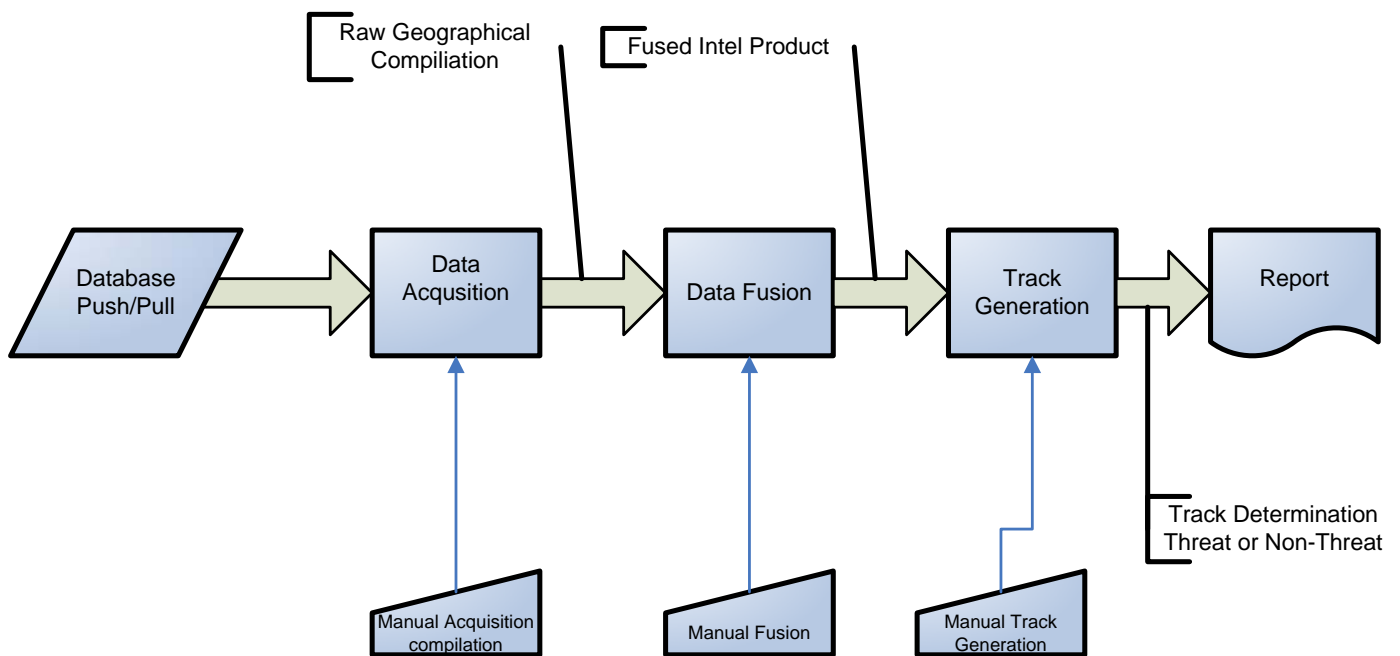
Raw Geographical Compilation

Fused Intel Product

Database Push/Pull

Data Acqusition

Data Fusion

Track Generation

Report

Track Determination Threat or Non-Threat

Manual Acquisition compilation

Manual Fusion

Manual Track Generation